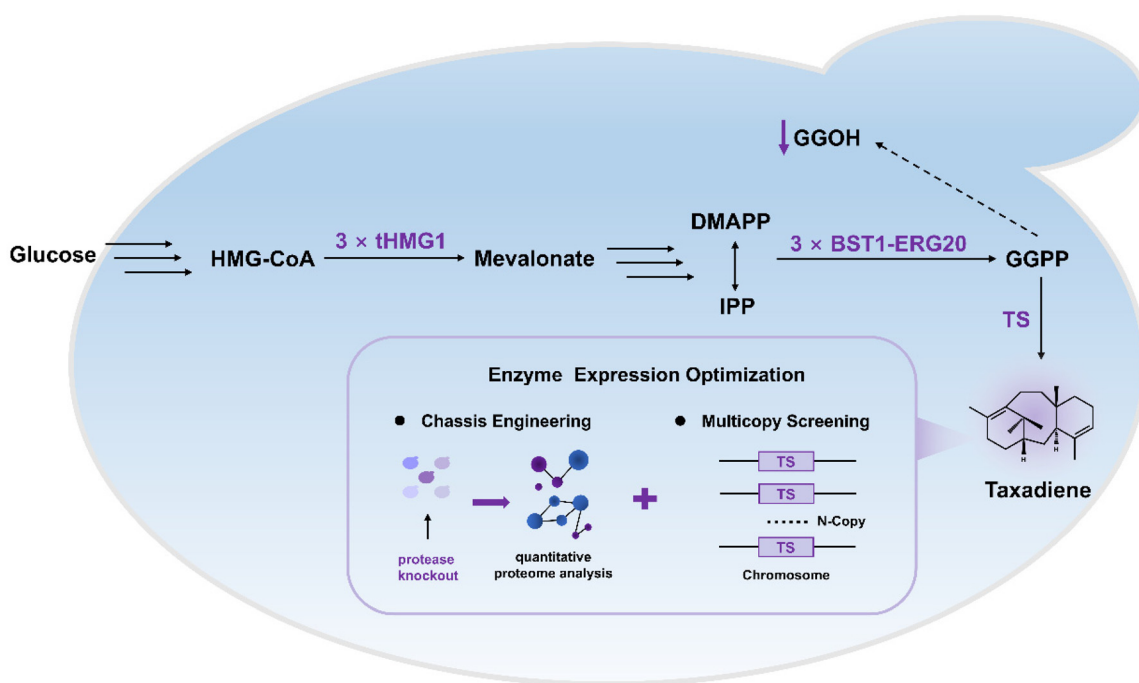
GGOH

Glucose

HMG-CoA

3 × tHMG1

Mevalonate

DMAPP

IPP

3 × BST1-ERG20

GGPP

TS

Enzyme Expression Optimization

Chassis Engineering

protease knockout

quantitative proteome analysis

Multicopy Screening

TS

TS

N-Copy

TS

Chromosome

H

H

Taxadiene